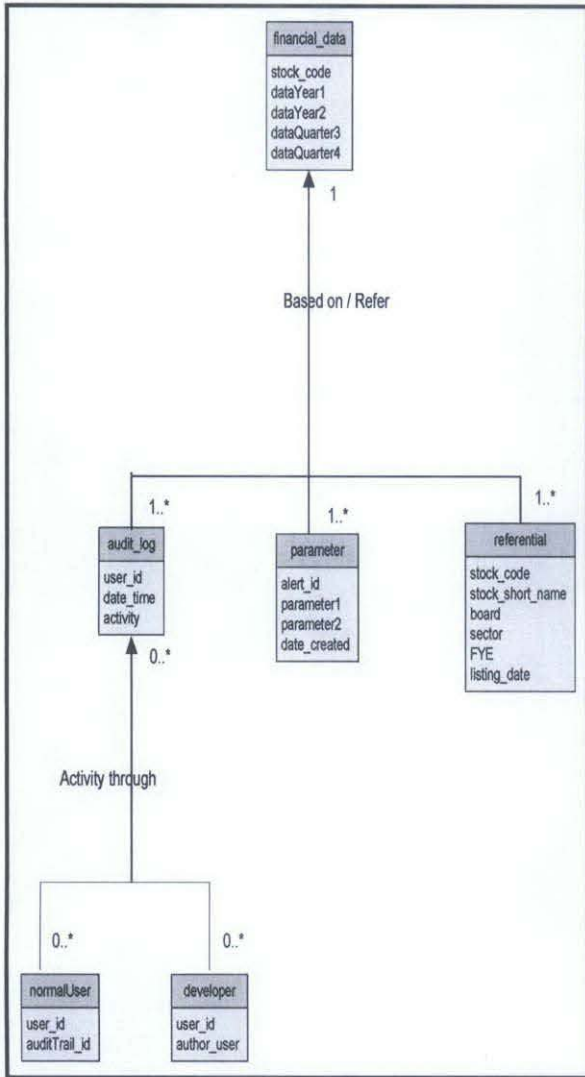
financial_data

stock_code
dataYear1
dataYear2
dataQuarter3
dataQuarter4

1

Based on / Refer

1..*

1..*

1..*

audit_log

user_id
date_time
activity

parameter

alert_id
parameter1
parameter2
date_created

referential

stock_code
stock_short_name
board
sector
FYE
listing_date

0..*

Activity through

0..*

0..*

normalUser

user_id
auditTrail_id

developer

user_id
author_user